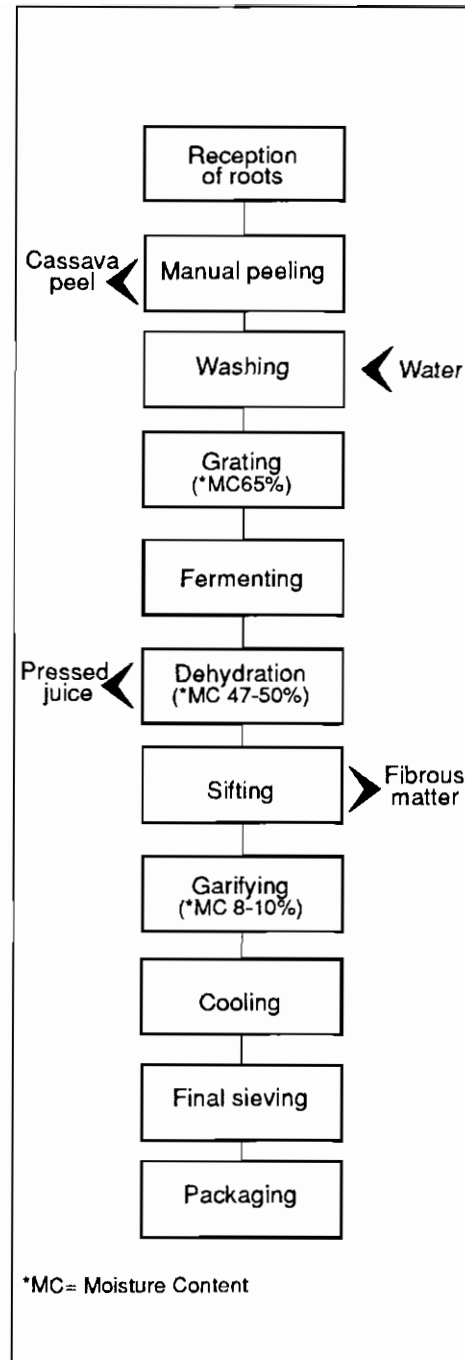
Reception of roots

Cassava peel

Manual peeling

Washing

Water

Grating (*MC65%)

Fermenting

Pressed juice

Dehydration (*MC 47-50%)

Sifting

Fibrous matter

Garifying (*MC 8-10%)

Cooling

Final sieving

Packaging

*MC= Moisture Content